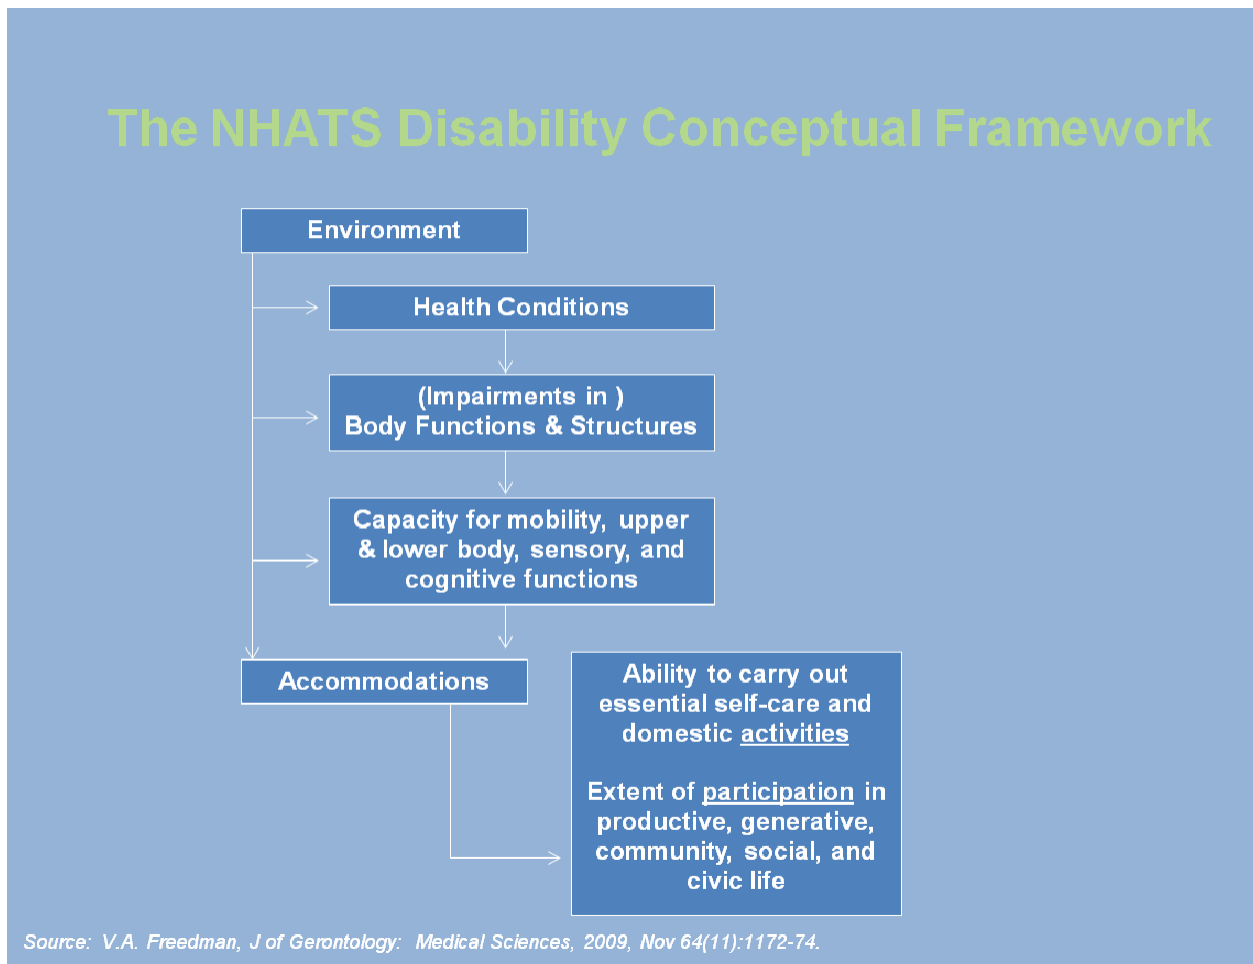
The NHATS Disability Conceptual Framework

Environment

Health Conditions

(Impairments in )
Body Functions & Structures

Capacity for mobility, upper & lower body, sensory, and cognitive functions

Accommodations

Ability to carry out essential self-care and domestic activities

Extent of participation in productive, generative, community, social, and civic life

Source: V.A. Freedman, J of Gerontology: Medical Sciences, 2009, Nov 64(11):1172-74.